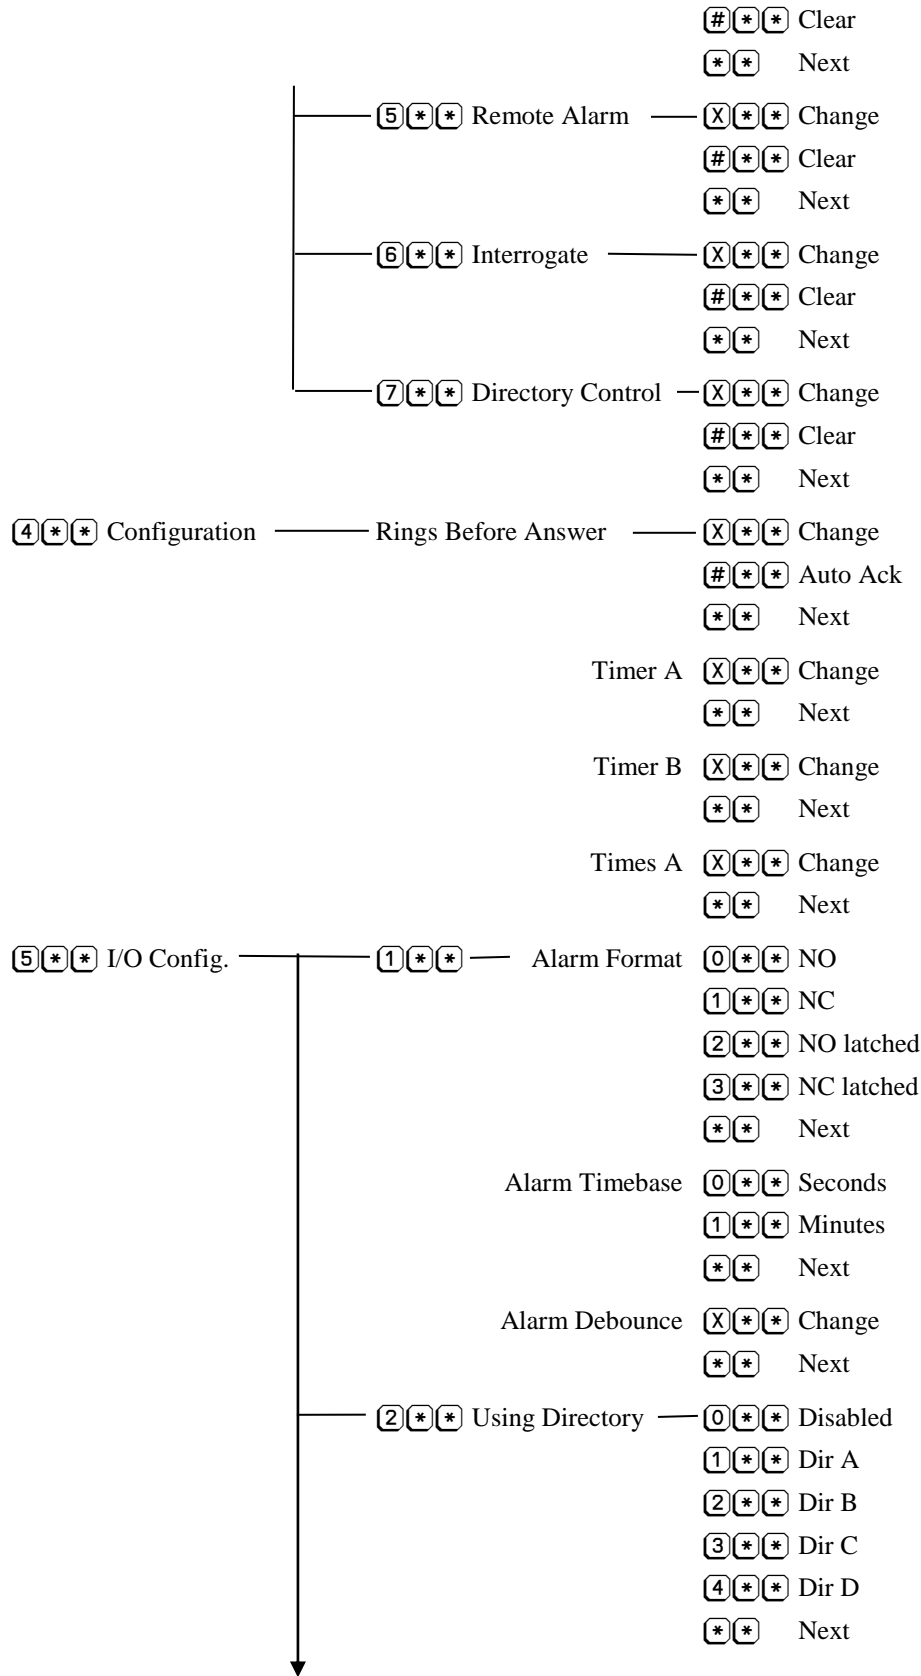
#** Clear
** Next

5** Remote Alarm — X** Change
#** Clear
** Next

6** Interrogate — X** Change
#** Clear
** Next

7** Directory Control — X** Change
#** Clear
** Next

4** Configuration — Rings Before Answer — X** Change
#** Auto Ack
** Next

Timer A X** Change
** Next

Timer B X** Change
** Next

Times A X** Change
** Next

5** I/O Config. — 1** — Alarm Format 0** NO
1** NC
2** NO latched
3** NC latched
** Next

Alarm Timebase 0** Seconds
1** Minutes
** Next

Alarm Debounce X** Change
** Next

2** Using Directory — 0** Disabled
1** Dir A
2** Dir B
3** Dir C
4** Dir D
** Next